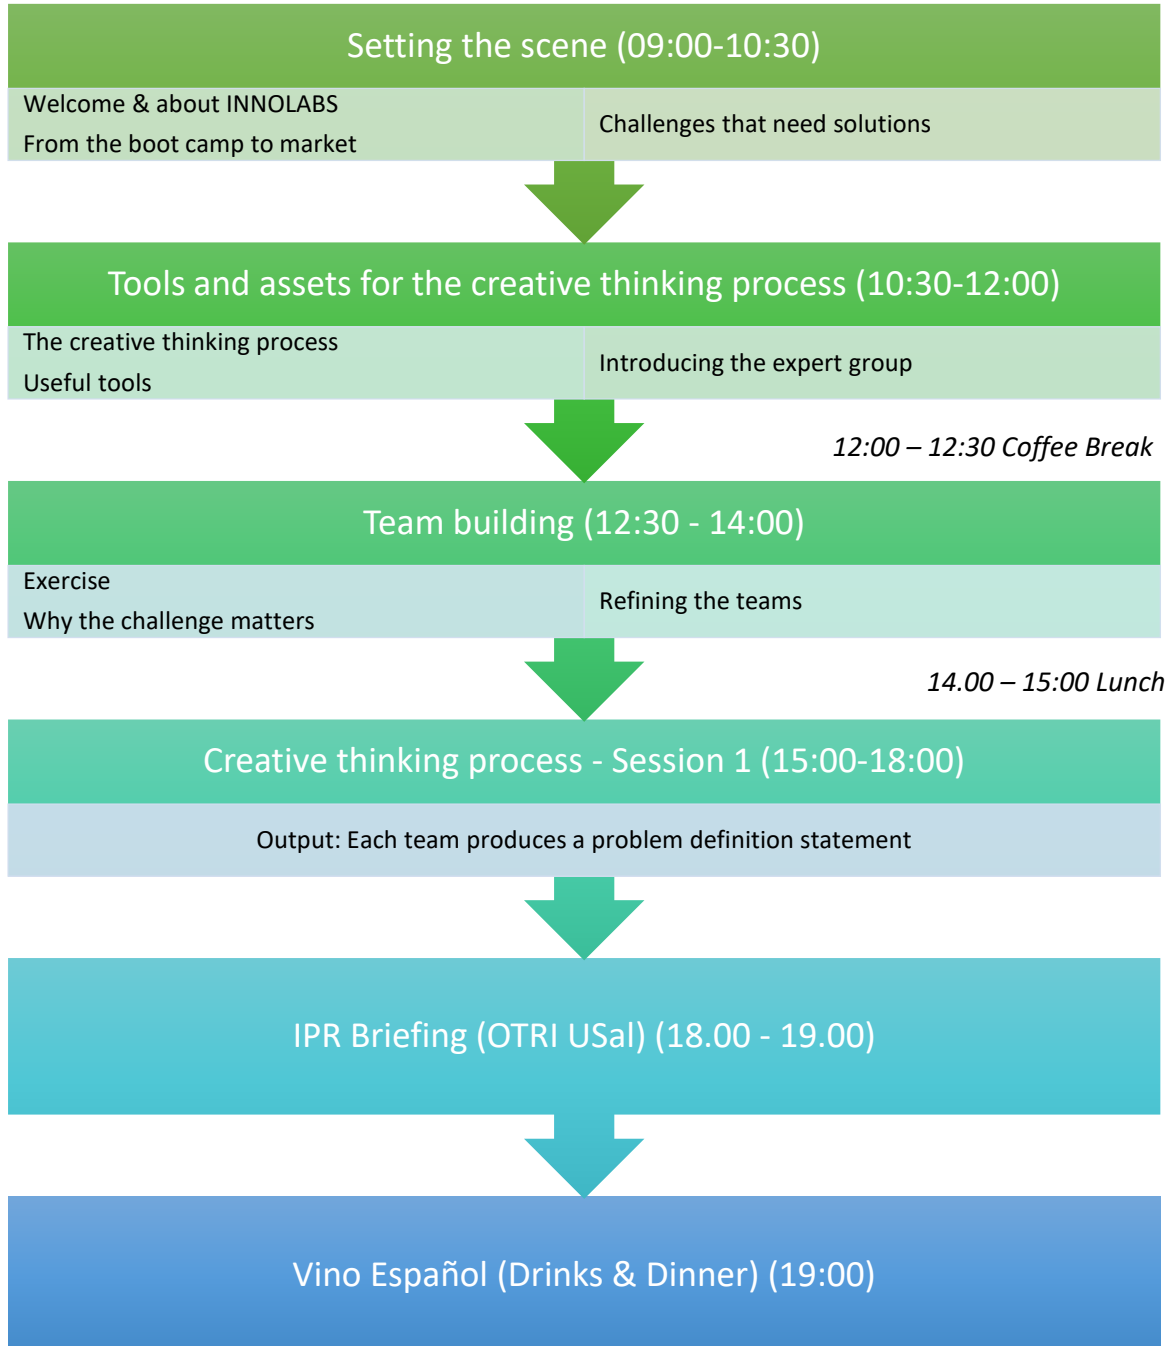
Setting the scene (09:00-10:30)

Welcome & about INNOLABS
From the boot camp to market

Challenges that need solutions

Tools and assets for the creative thinking process (10:30-12:00)

The creative thinking process
Useful tools

Introducing the expert group

12:00 – 12:30 Coffee Break

Team building (12:30 - 14:00)

Exercise
Why the challenge matters

Refining the teams

14.00 – 15:00 Lunch

Creative thinking process - Session 1 (15:00-18:00)

Output: Each team produces a problem definition statement

IPR Briefing (OTRI USal) (18.00 - 19.00)

Vino Español (Drinks & Dinner) (19:00)